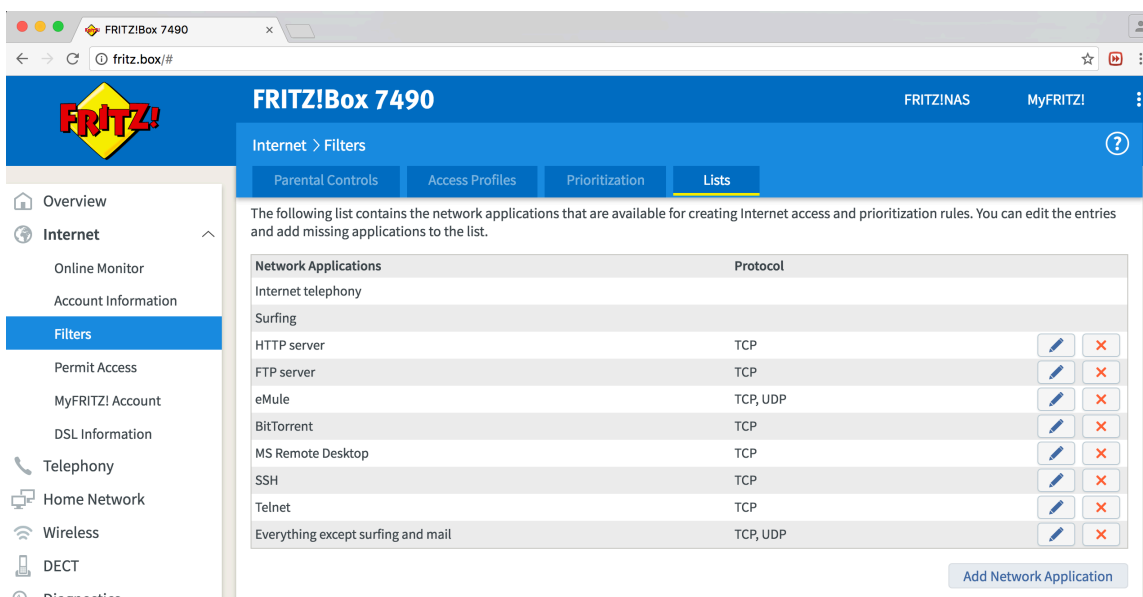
FRITZ!Box 7490

fritz.box/#

FRITZ!

FRITZ!Box 7490

FRITZ!NAS

MyFRITZ!

Internet > Filters

Parental Controls

Access Profiles

Prioritization

Lists

Overview

Internet

Online Monitor

Account Information

Filters

Permit Access

MyFRITZ! Account

DSL Information

Telephony

Home Network

Wireless

DECT

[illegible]

The following list contains the network applications that are available for creating Internet access and prioritization rules. You can edit the entries and add missing applications to the list.

| Network Applications | Protocol |
|---|---|
| Internet telephony | |
| Surfing | |
| HTTP server | TCP |
| FTP server | TCP |
| eMule | TCP, UDP |
| BitTorrent | TCP |
| MS Remote Desktop | TCP |
| SSH | TCP |
| Telnet | TCP |
| Everything except surfing and mail | TCP, UDP |

Add Network Application